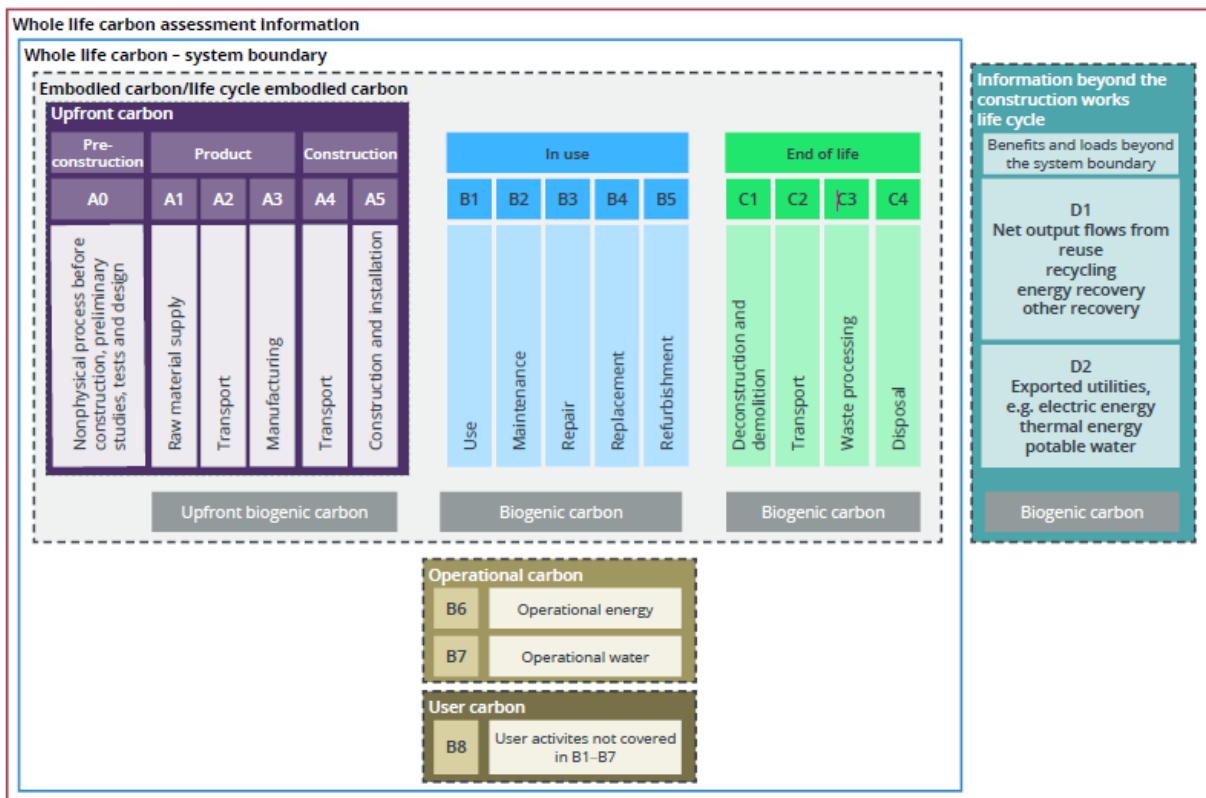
Whole life carbon assessment information

Whole life carbon – system boundary

Embodied carbon/life cycle embodied carbon

Upfront carbon

Pre-construction

Product

Construction

A0

A1

A2

A3

A4

A5

Nonphysical process before construction, preliminary studies, tests and design

Raw material supply

Transport

Manufacturing

Transport

Construction and installation

In use

B1

B2

B3

B4

B5

Use

Maintenance

Repair

Replacement

Refurbishment

End of life

C1

C2

C3

C4

Deconstruction and demolition

Transport

Waste processing

Disposal

Upfront biogenic carbon

Biogenic carbon

Biogenic carbon

Information beyond the construction works life cycle

Benefits and loads beyond the system boundary

D1
Net output flows from
reuse
recycling
energy recovery
other recovery

D2
Exported utilities,
e.g. electric energy
thermal energy
potable water

Biogenic carbon

Operational carbon

B6

Operational energy

B7

Operational water

User carbon

B8

User activites not covered in B1–B7